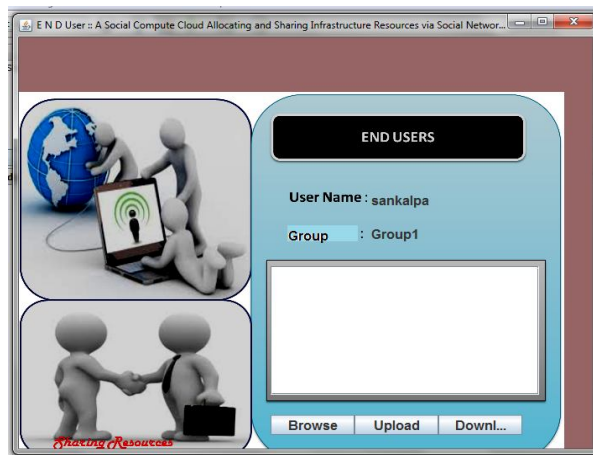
E N D User :: A Social Compute Cloud Allocating and Sharing Infrastructure Resources via Social Networ...

END USERS

User Name : sankalpa

Group : Group1

Sharing Resources

Browse | Upload | Downl...